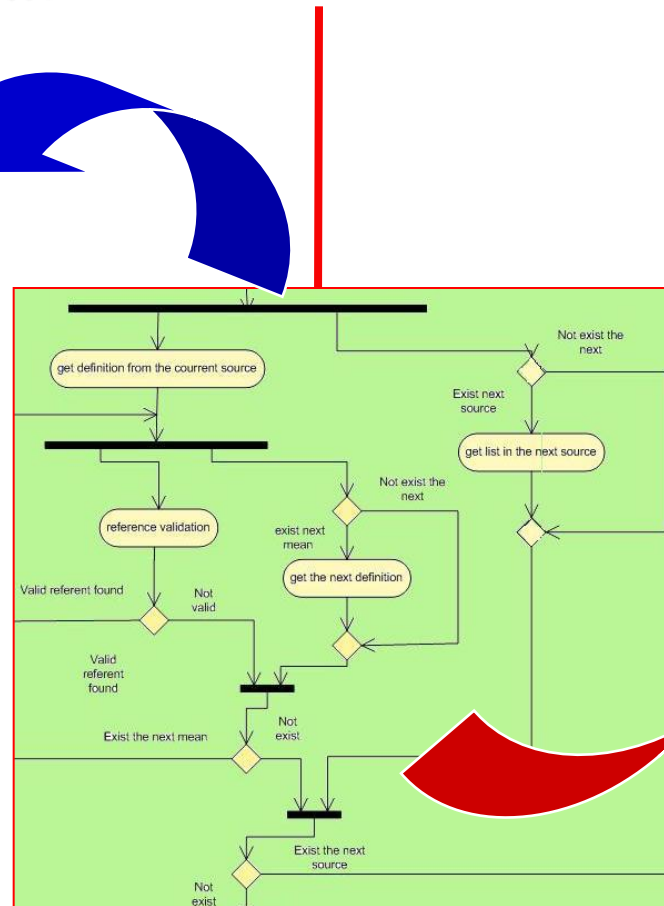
get definition from the courrent source

Not exist the next

Exist next source

get list in the next source

reference validation

Not exist the next

exist next mean

get the next definition

Valid referent found

Not valid

Valid referent found

Not exist

Exist the next mean

Exist the next source

Not exist